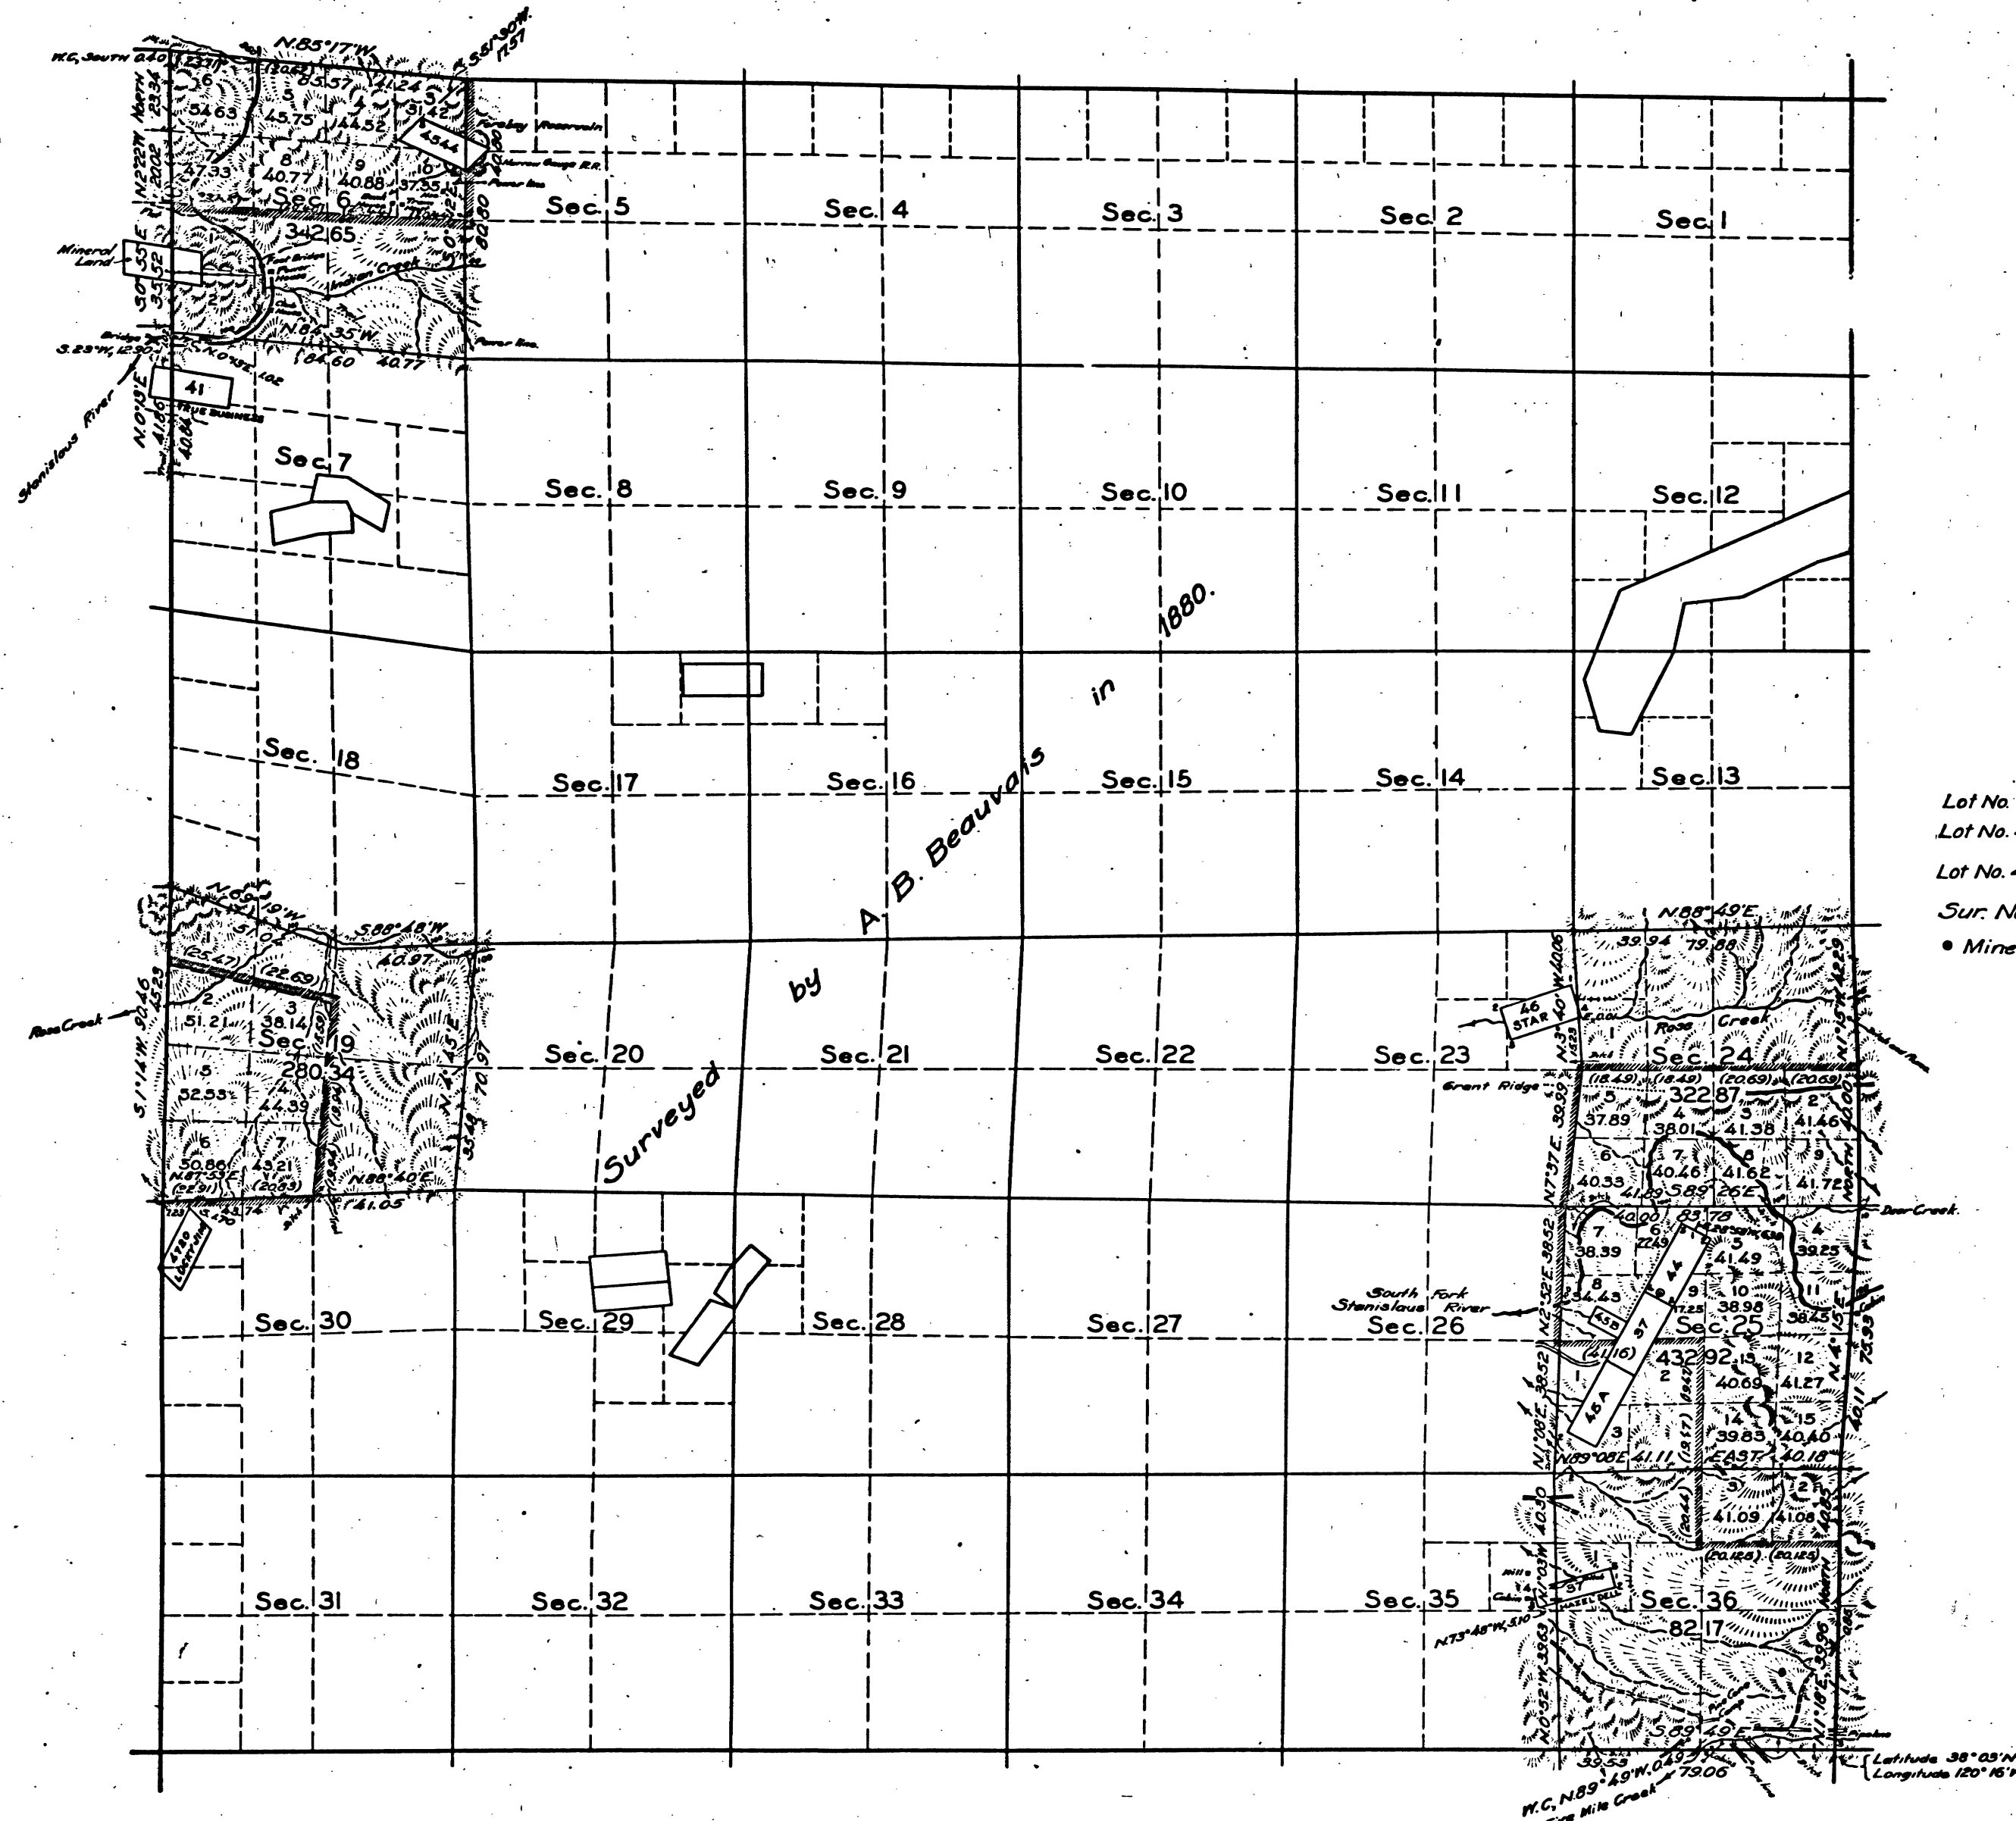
W.C. South 0.40
N.85°17'W.
S.51°30'W. 17.57
North 23.34
6
54.63
83.57
21.24
5
45.75
44.52
3
4
2
454A
Forebay Reservoir
Narrow Gauge R.R.
Power line
N.2°22'W. 20.02
47.33
8
40.77
9
40.88
10
37.35
Sec. 6
342.65
Mineral Land
Indian Creek
Foot Bridge
N.84°35'W.
Bridge
S.23°W. 12.90
84.60
40.77
Power line
41
Stanislaus River
N.0°19'E. 41.16
40.84
Sec. 7
Sec. 5
Sec. 4
Sec. 3
Sec. 2
Sec. 1
Sec. 8
Sec. 9
Sec. 10
Sec. 11
Sec. 12
Sec. 18
Sec. 17
Sec. 16
Sec. 15
Sec. 14
Sec. 13
Surveyed by A. B. Beauvais in 1880.
Lot No.
Lot No.
Lot No.
Sur. N
• Mine
N.65°19'W.
51.04
S.88°48'W.
40.97
(25.47)
(22.69)
Rose Creek
S.1°14'W. 90.46 45.29
2
51.21
3
38.14
Sec. 19
280.34
5
52.53
4
44.39
6
50.86
7
49.21
N.87°53'E.
(22.91)
(20.83)
N.88°40'E.
41.05
70.97
33.48
Sec. 20
Sec. 21
Sec. 22
Sec. 23
N.88°49'E.
39.94
79.88
N.3°40'W. 40.06
46 STAR
Rose Creek
Sec. 24
Grant Ridge
(18.49)
(18.49)
(20.69)
(20.69)
5
37.89
322.87
4
38.01
3
41.38
2
41.46
N.7°37'E. 39.99
North
6
40.33
7
40.46
8
41.62
9
41.72
41.89
S.89°26'E.
Deer Creek
40.00
83.78
7
38.39
6
22.49
5
41.49
4
39.25
8
34.43
9
10
38.98
11
38.45
South Fork Stanislaus River
N.2°32'E. 38.52
45B
57
44
Sec. 25
Sec. 26
432.92
(41.16)
1
2
13
40.69
12
41.27
46A
3
14
39.85
15
40.40
N.89°08'E.
41.11
EAST
40.18
N.1°09'E. 38.52
40.30
(20.44)
3
41.09
2
41.08
(20.124)
(20.125)
Sec. 30
Sec. 29
Sec. 28
Sec. 27
Sec. 31
Sec. 32
Sec. 33
Sec. 34
Sec. 35
37
Hazel Dell
Sec. 36
82.17
N.73°45'W. 5.10
N.0°32'W. 39.69
S.89°49'E.
39.53
79.06
W.C. N.89°49'W. 0.49
Five Mile Creek
Latitude 38°03'N
Longitude 120°16'
4720 Location